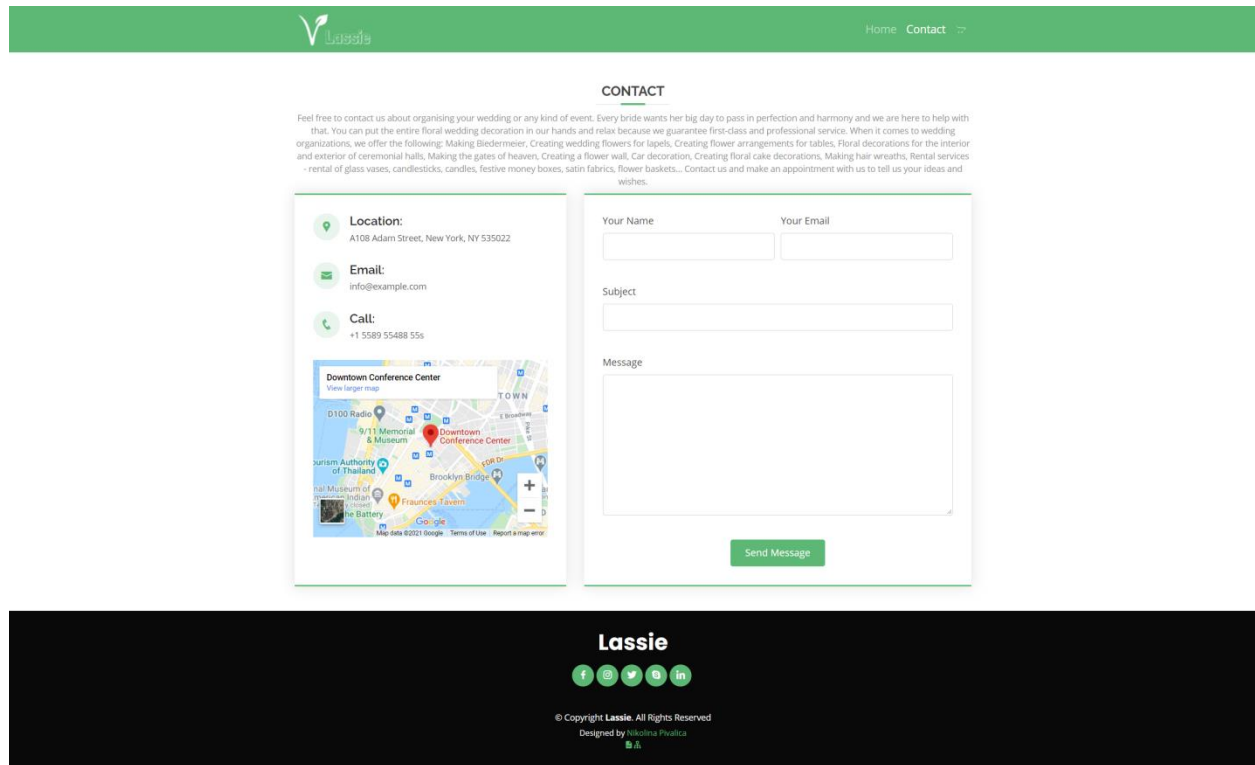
Lassie

Home Contact

CONTACT

Feel free to contact us about organising your wedding or any kind of event. Every bride wants her big day to pass in perfection and harmony and we are here to help with that. You can put the entire floral wedding decoration in our hands and relax because we guarantee first-class and professional service. When it comes to wedding organizations, we offer the following: Making Biedermeier, Creating wedding flowers for lapels, Creating flower arrangements for tables, Floral decorations for the interior and exterior of ceremonial halls, Making the gates of heaven, Creating a flower wall, Car decoration, Creating floral cake decorations, Making hair wreaths, Rental services - rental of glass vases, candlesticks, candles, festive money boxes, satin fabrics, flower baskets... Contact us and make an appointment with us to tell us your ideas and wishes.

Location:
A108 Adam Street, New York, NY 535022

Email:
info@example.com

Call:
+1 5589 55488 55s

Downtown Conference Center
View larger map
TOWN
D100 Radio
E Broadway
9/11 Memorial & Museum
Downtown Conference Center
ourism Authority of Thailand
FDR Dr
Brooklyn Bridge
nal Museum of
Indian
Fraunces Tavern
he Battery
Google
Map data ©2021 Google Terms of Use Report a map error

Your Name
Your Email
Subject
Message
Send Message

Lassie

© Copyright Lassie. All Rights Reserved
Designed by Nikolina Pivalica